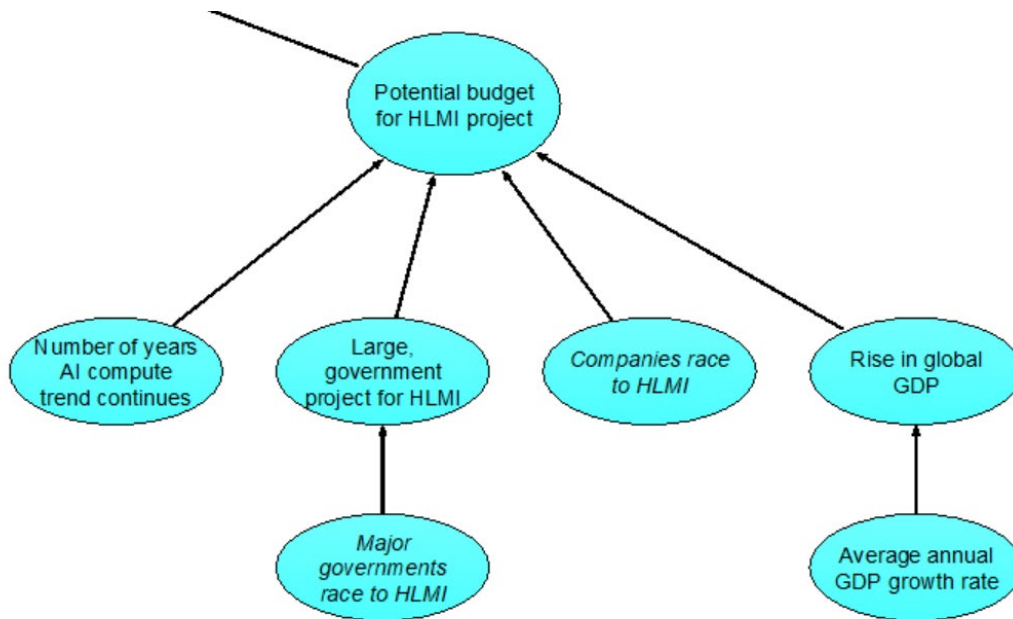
Potential budget for HLMI project

Number of years AI compute trend continues

Large, government project for HLMI

Companies race to HLMI

Rise in global GDP

Major governments race to HLMI

Average annual GDP growth rate